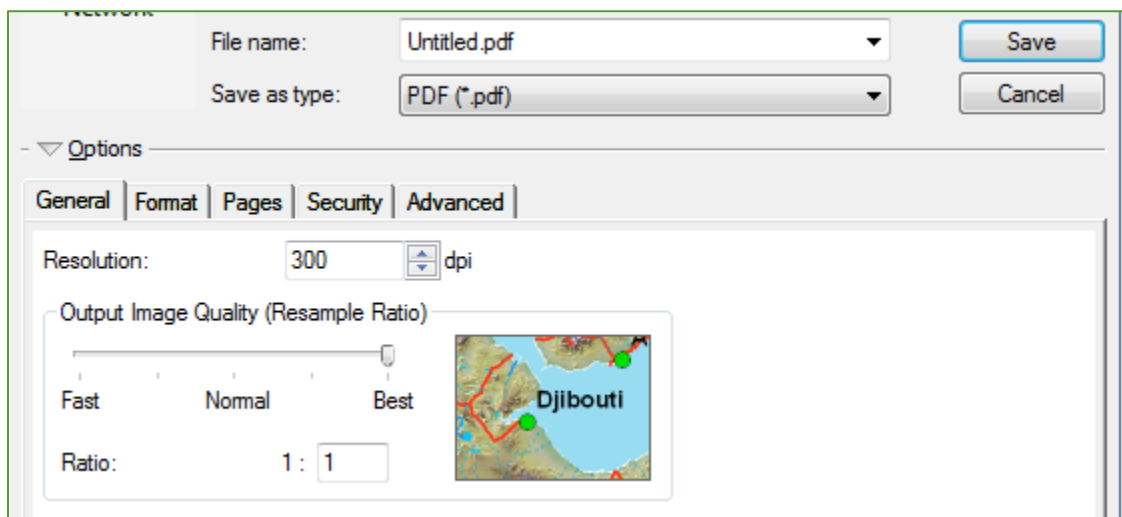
Network

File name: Untitled.pdf

Save as type: PDF (*.pdf)

Save

Cancel

Options

General | Format | Pages | Security | Advanced

Resolution: 300 dpi

Output Image Quality (Resample Ratio)

Fast Normal Best

Ratio: 1 : 1

Djibouti